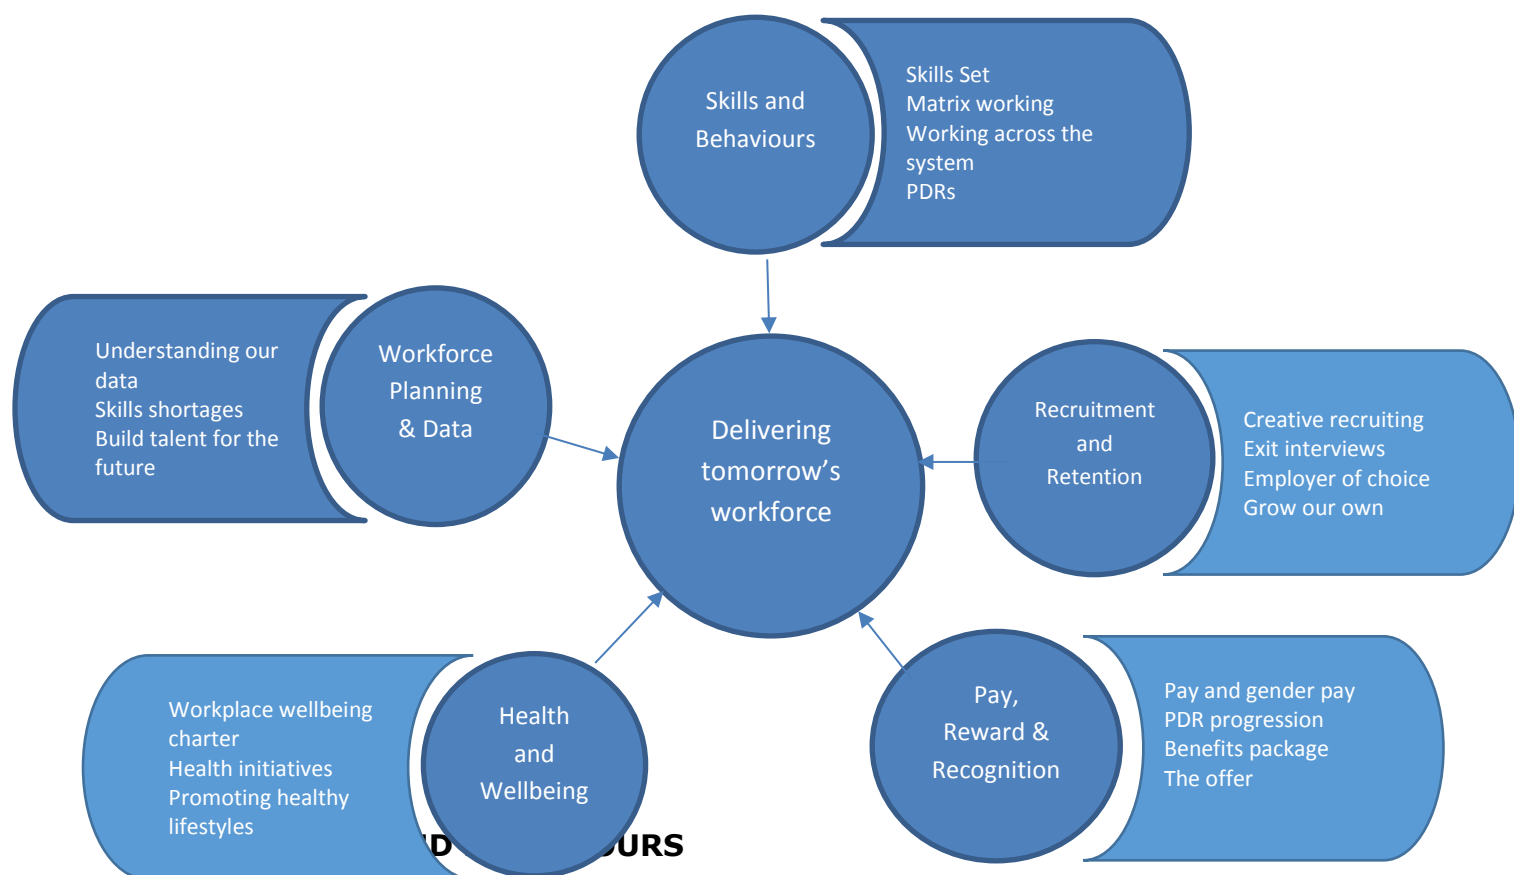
Skills and Behaviours

Skills Set
Matrix working
Working across the system
PDRs

Understanding our data
Skills shortages
Build talent for the future

Workforce Planning & Data

Delivering tomorrow's workforce

Recruitment and Retention

Creative recruiting
Exit interviews
Employer of choice
Grow our own

Workplace wellbeing charter
Health initiatives
Promoting healthy lifestyles

Health and Wellbeing

Pay, Reward & Recognition

Pay and gender pay
PDR progression
Benefits package
The offer

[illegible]D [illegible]URS